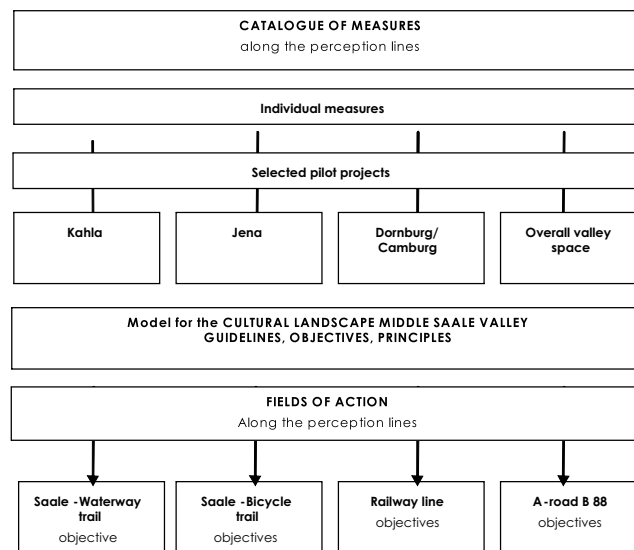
CATALOGUE OF MEASURES
along the perception lines

Individual measures

Selected pilot projects

Kahla

Jena

Dornburg/ Camburg

Overall valley space

Model for the CULTURAL LANDSCAPE MIDDLE SAALE VALLEY
GUIDELINES, OBJECTIVES, PRINCIPLES

FIELDS OF ACTION
Along the perception lines

Saale -Waterway trail
objective

Saale -Bicycle trail
objectives

Railway line
objectives

A-road B 88
objectives